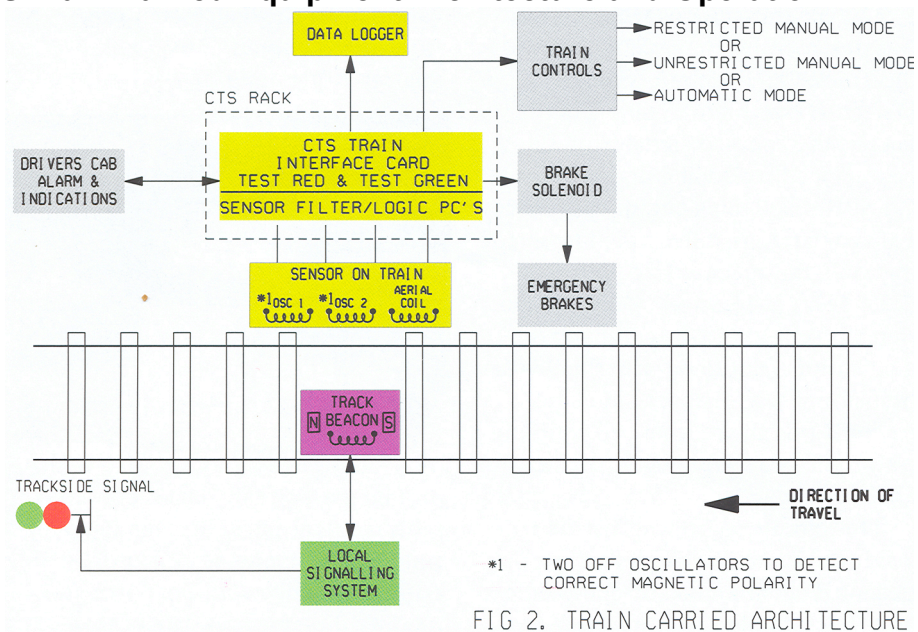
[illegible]

DATA LOGGER

TRAIN CONTROLS

RESTRICTED MANUAL MODE
OR
UNRESTRICTED MANUAL MODE
OR
AUTOMATIC MODE

CTS RACK

DRIVERS CAB ALARM & INDICATIONS

CTS TRAIN INTERFACE CARD TEST RED & TEST GREEN

SENSOR FILTER/LOGIC PC'S

BRAKE SOLENOID

SENSOR ON TRAIN

*1 OSC 1 *1 OSC 2 AERIAL COIL

EMERGENCY BRAKES

TRACK BEACON
N S

TRACKSIDE SIGNAL

DIRECTION OF TRAVEL

LOCAL SIGNALLING SYSTEM

*1 - TWO OFF OSCILLATORS TO DETECT CORRECT MAGNETIC POLARITY

FIG 2. TRAIN CARRIED ARCHITECTURE